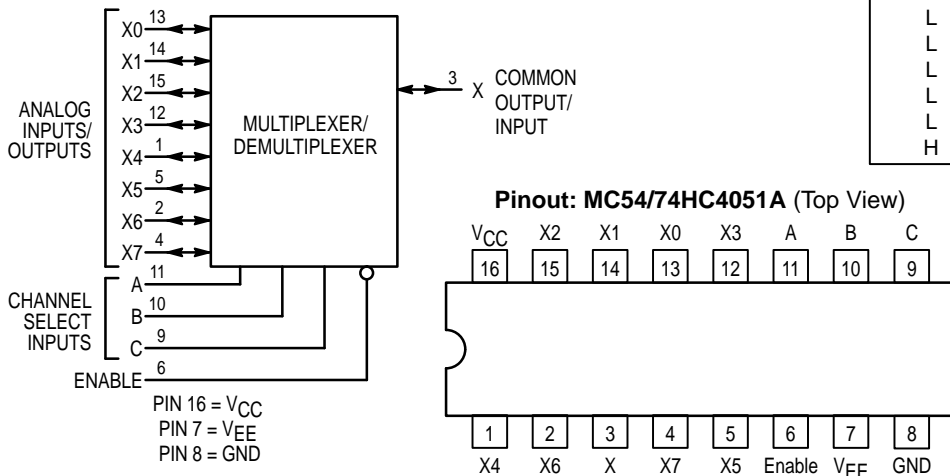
ANALOG INPUTS/ OUTPUTS

X0 13
X1 14
X2 15
X3 12
X4 1
X5 5
X6 2
X7 4

MULTIPLEXER/ DEMULTIPLEXER

3 X COMMON OUTPUT/ INPUT

CHANNEL SELECT INPUTS

A 11
B 10
C 9
ENABLE 6

PIN 16 = $V_{CC}$
PIN 7 = $V_{EE}$
PIN 8 = GND

L
L
L
L
L
L
H

**Pinout: MC54/74HC4051A** (Top View)

| $V_{CC}$ | X2 | X1 | X0 | X3 | A | B | C |
|---|---|---|---|---|---|---|---|
| 16 | 15 | 14 | 13 | 12 | 11 | 10 | 9 |

| 1 | 2 | 3 | 4 | 5 | 6 | 7 | 8 |
|---|---|---|---|---|---|---|---|
| X4 | X6 | X | X7 | X5 | Enable | $V_{EE}$ | GND |